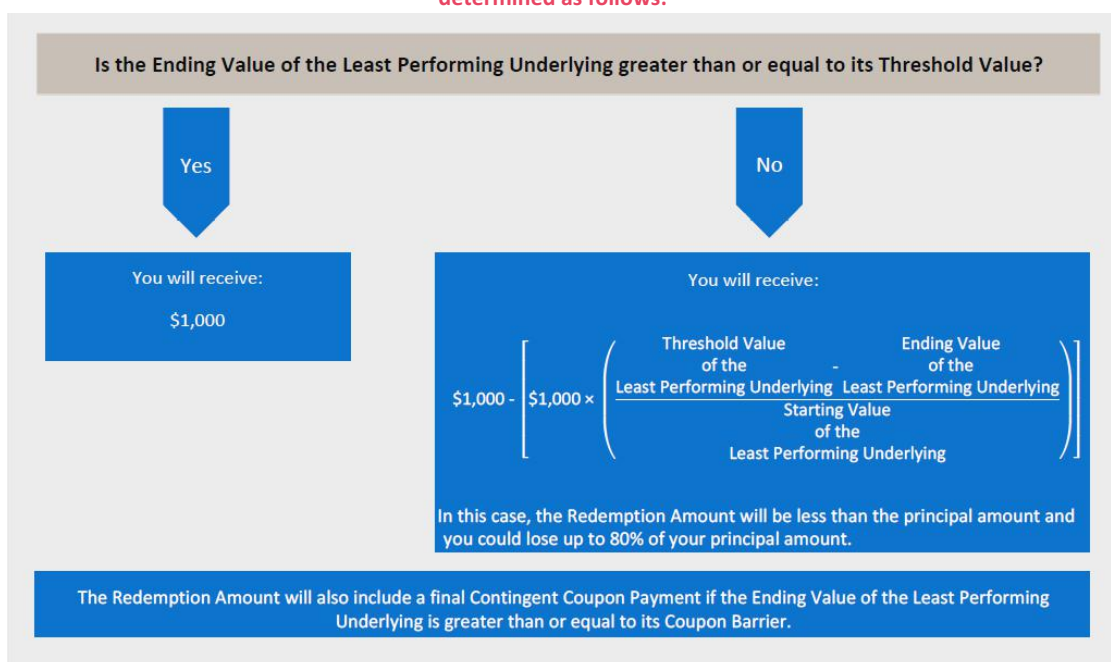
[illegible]

Is the Ending Value of the Least Performing Underlying greater than or equal to its Threshold Value?

Yes

No

You will receive:

$1,000

You will receive:

$\$1{,}000 - \left[\$1{,}000 \times \left(\frac{\text{Threshold Value of the Least Performing Underlying} - \text{Ending Value of the Least Performing Underlying}}{\text{Starting Value of the Least Performing Underlying}}\right)\right]$

In this case, the Redemption Amount will be less than the principal amount and you could lose up to 80% of your principal amount.

The Redemption Amount will also include a final Contingent Coupon Payment if the Ending Value of the Least Performing Underlying is greater than or equal to its Coupon Barrier.